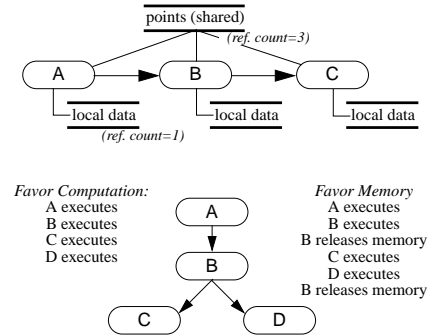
points (shared)

(ref. count=3)

A

B

C

local data

(ref. count=1)

local data

local data

Favor Computation:
A executes
B executes
C executes
D executes

A

B

C

D

Favor Memory
A executes
B executes
B releases memory
C executes
D executes
B releases memory